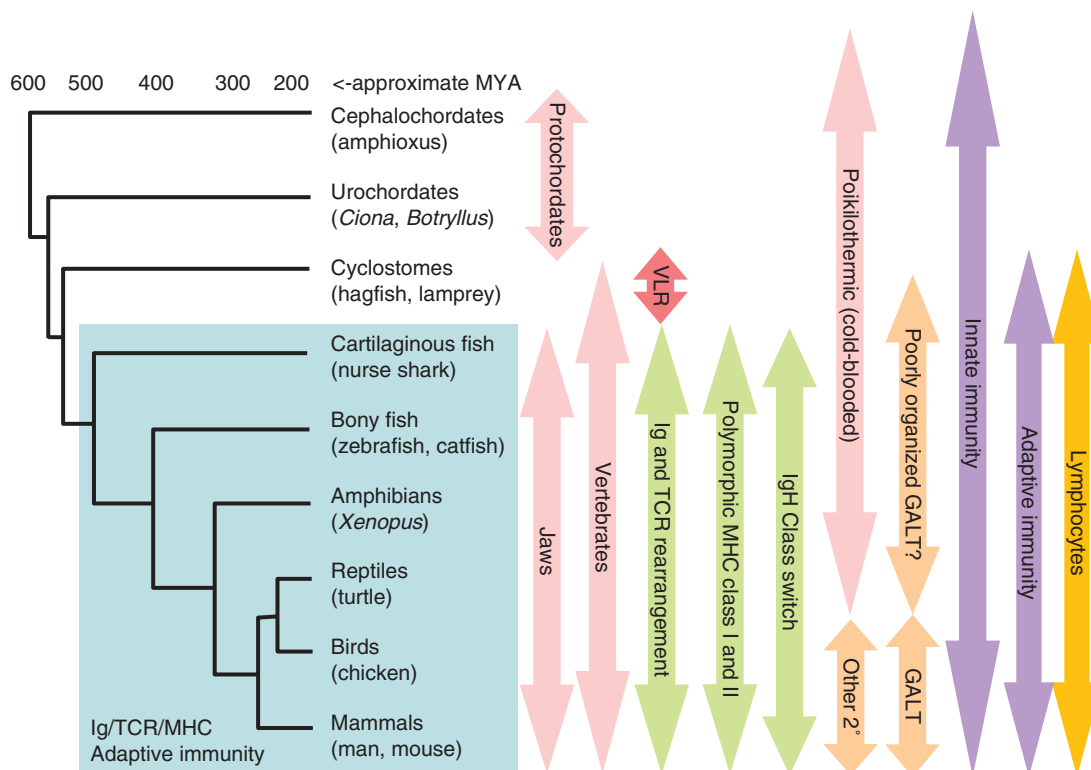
600 500 400 300 200 <-approximate MYA

Cephalochordates (amphioxus)

Urochordates (*Ciona*, *Botryllus*)

Cyclostomes (hagfish, lamprey)

Cartilaginous fish (nurse shark)

Bony fish (zebrafish, catfish)

Amphibians (*Xenopus*)

Reptiles (turtle)

Birds (chicken)

Mammals (man, mouse)

Ig/TCR/MHC Adaptive immunity

Protochordates

VLR

Jaws

Vertebrates

Ig and TCR rearrangement

Polymorphic MHC class I and II

IgH Class switch

Poikilothermic (cold-blooded)

Other 2°

Poorly organized GALT?

GALT

Innate immunity

Adaptive immunity

Lymphocytes